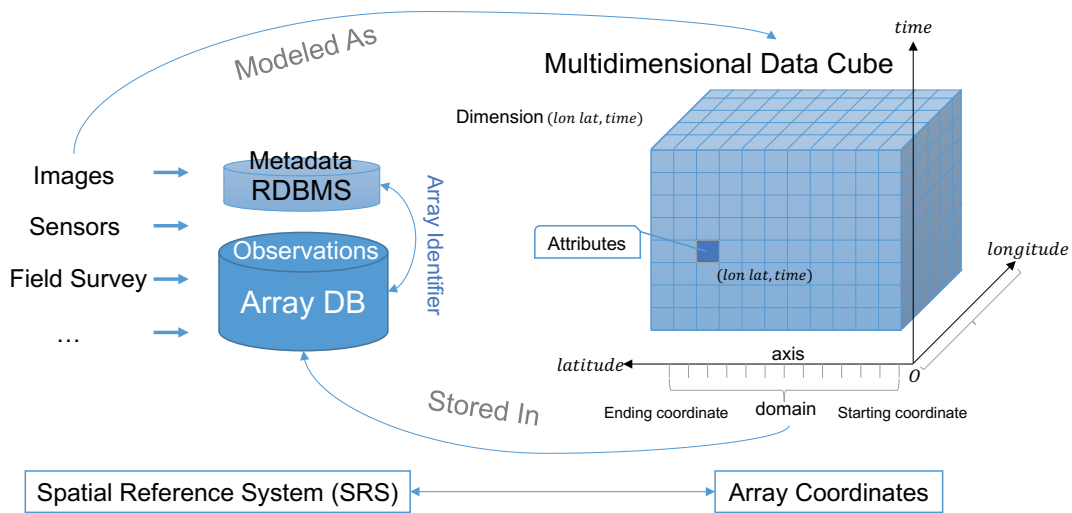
Modeled As

Multidimensional Data Cube

$time$

Dimension $(lon\ lat, time)$

Images

Sensors

Field Survey

…

Metadata RDBMS

Array Identifier

Observations

Array DB

Attributes

$(lon\ lat, time)$

$longitude$

$latitude$

axis

$O$

Stored In

Ending coordinate

domain

Starting coordinate

Spatial Reference System (SRS)

Array Coordinates